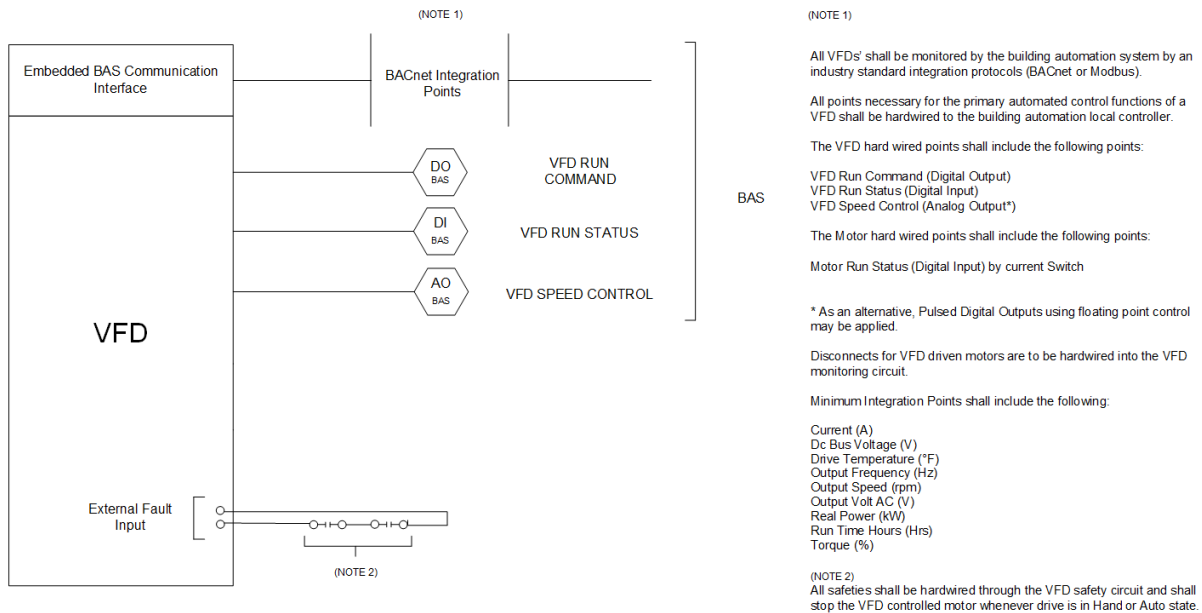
(NOTE 1)

Embedded BAS Communication Interface

BACnet Integration Points

DO
BAS
VFD RUN COMMAND

DI
BAS
VFD RUN STATUS

AO
BAS
VFD SPEED CONTROL

BAS

VFD

External Fault Input

(NOTE 2)

(NOTE 1)

All VFDs' shall be monitored by the building automation system by an industry standard integration protocols (BACnet or Modbus).

All points necessary for the primary automated control functions of a VFD shall be hardwired to the building automation local controller.

The VFD hard wired points shall include the following points:

VFD Run Command (Digital Output)
VFD Run Status (Digital Input)
VFD Speed Control (Analog Output*)

The Motor hard wired points shall include the following points:

Motor Run Status (Digital Input) by current Switch

* As an alternative, Pulsed Digital Outputs using floating point control may be applied.

Disconnects for VFD driven motors are to be hardwired into the VFD monitoring circuit.

Minimum Integration Points shall include the following:

Current (A)
Dc Bus Voltage (V)
Drive Temperature (°F)
Output Frequency (Hz)
Output Speed (rpm)
Output Volt AC (V)
Real Power (kW)
Run Time Hours (Hrs)
Torque (%)

(NOTE 2)
All safeties shall be hardwired through the VFD safety circuit and shall stop the VFD controlled motor whenever drive is in Hand or Auto state.